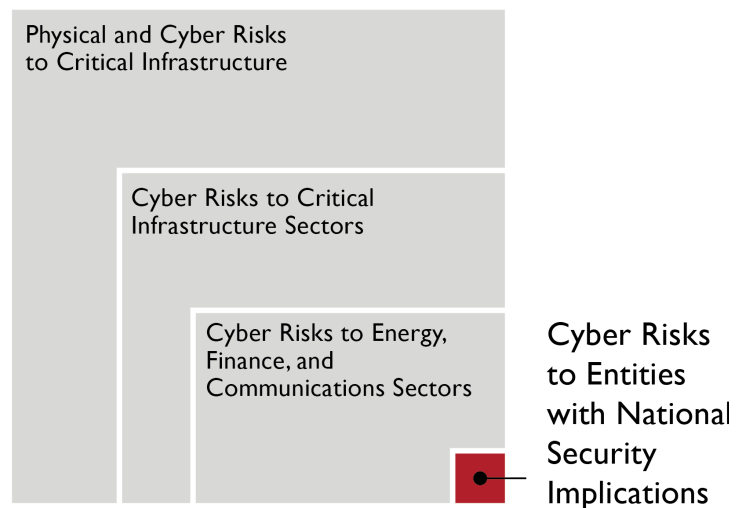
Physical and Cyber Risks to Critical Infrastructure

Cyber Risks to Critical Infrastructure Sectors

Cyber Risks to Energy, Finance, and Communications Sectors

Cyber Risks to Entities with National Security Implications